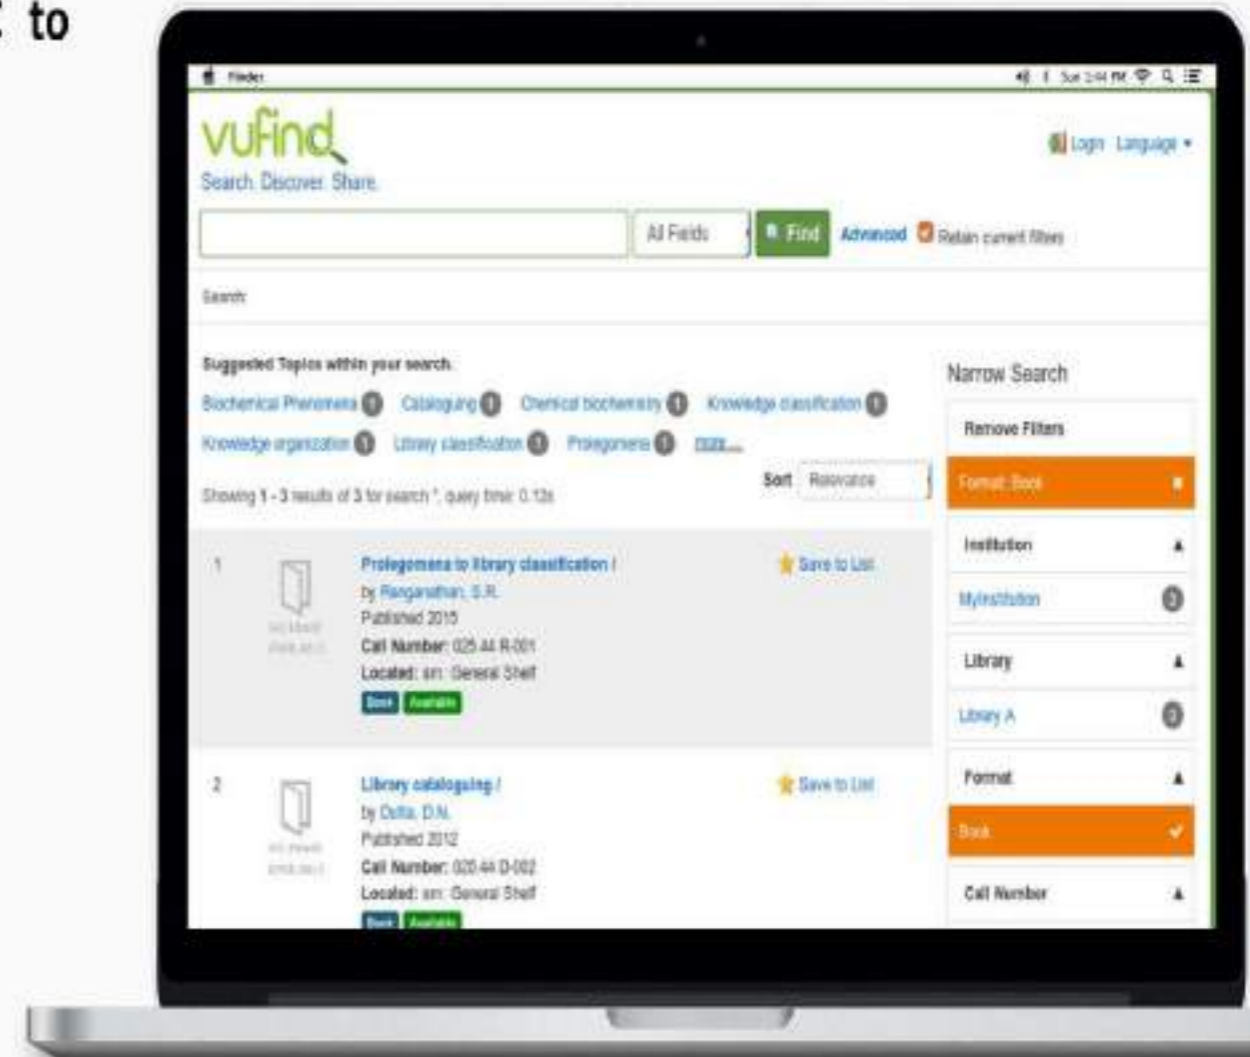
to

Finder

Sun 3:44 PM

vufind
Search. Discover. Share.

Login Language

All Fields Find Advanced Retain current filters

Search:

Suggested Topics within your search.
Biochemical Phenomena 1 Cataloguing 1 Chemical biochemistry 1 Knowledge classification 1 Knowledge organization 1 Library classification 1 Prolegomena 1 more...

Showing 1 - 3 results of 3 for search '', query time: 0.13s

Sort Relevance

1 Prolegomena to library classification /
by Ranganathan, S.R.
Published 2015
Call Number: 025.44 R-001
Located: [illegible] General Shelf
Book Available

Save to List

2 Library cataloguing /
by Dutta, D.N.
Published 2012
Call Number: 020.44 D-002
Located: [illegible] General Shelf
Book Available

Save to List

Narrow Search
Remove Filters
Format: Book
Institution
MyInstitution 3
Library
Library A 3
Format
Book
Call Number